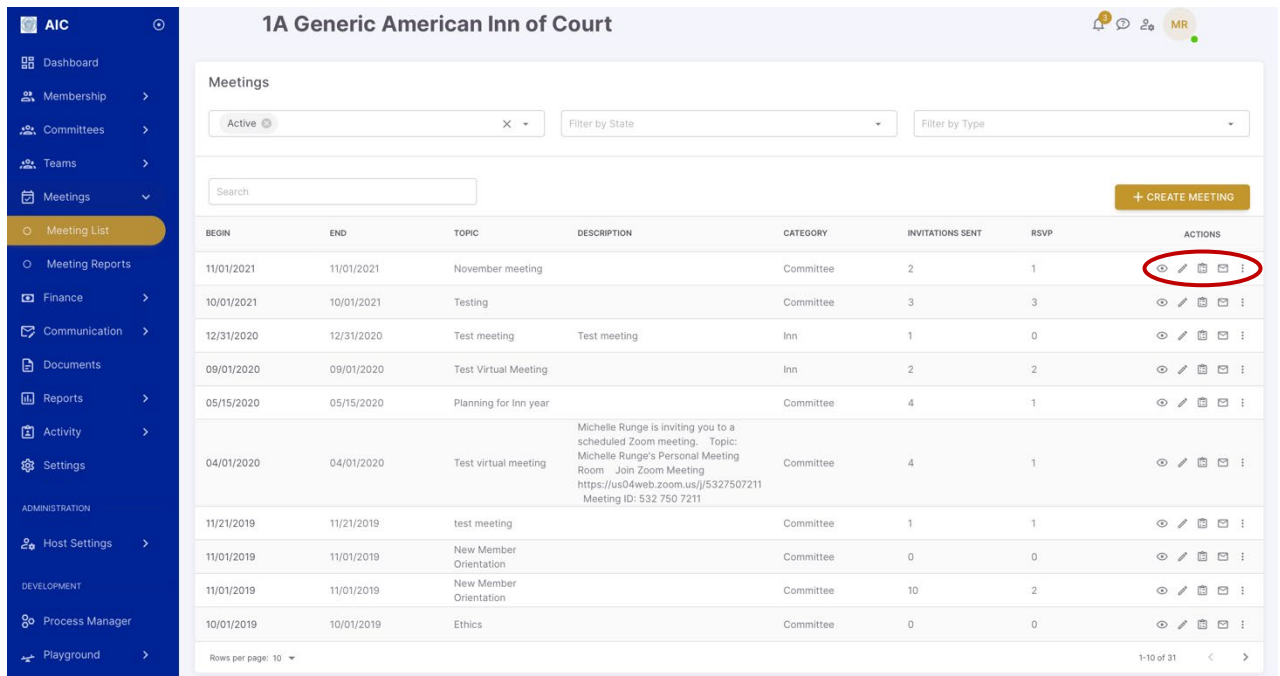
AIC

Dashboard
Membership
Committees
Teams
Meetings
Meeting List
Meeting Reports
Finance
Communication
Documents
Reports
Activity
Settings
ADMINISTRATION
Host Settings
DEVELOPMENT
Process Manager
Playground

1A Generic American Inn of Court

3 MR

Meetings

Active

Filter by State

Filter by Type

Search

+ CREATE MEETING

| BEGIN | END | TOPIC | DESCRIPTION | CATEGORY | INVITATIONS SENT | RSVP | ACTIONS |
|---|---|---|---|---|---|---|---|
| 11/01/2021 | 11/01/2021 | November meeting | | Committee | 2 | 1 | |
| 10/01/2021 | 10/01/2021 | Testing | | Committee | 3 | 3 | |
| 12/31/2020 | 12/31/2020 | Test meeting | Test meeting | Inn | 1 | 0 | |
| 09/01/2020 | 09/01/2020 | Test Virtual Meeting | | Inn | 2 | 2 | |
| 05/15/2020 | 05/15/2020 | Planning for Inn year | | Committee | 4 | 1 | |
| 04/01/2020 | 04/01/2020 | Test virtual meeting | Michelle Runge is inviting you to a scheduled Zoom meeting. Topic: Michelle Runge's Personal Meeting Room Join Zoom Meeting https://us04web.zoom.us/j/5327507211 Meeting ID: 532 750 7211 | Committee | 4 | 1 | |
| 11/21/2019 | 11/21/2019 | test meeting | | Committee | 1 | 1 | |
| 11/01/2019 | 11/01/2019 | New Member Orientation | | Committee | 0 | 0 | |
| 11/01/2019 | 11/01/2019 | New Member Orientation | | Committee | 10 | 2 | |
| 10/01/2019 | 10/01/2019 | Ethics | | Committee | 0 | 0 | |

Rows per page: 10

1-10 of 31